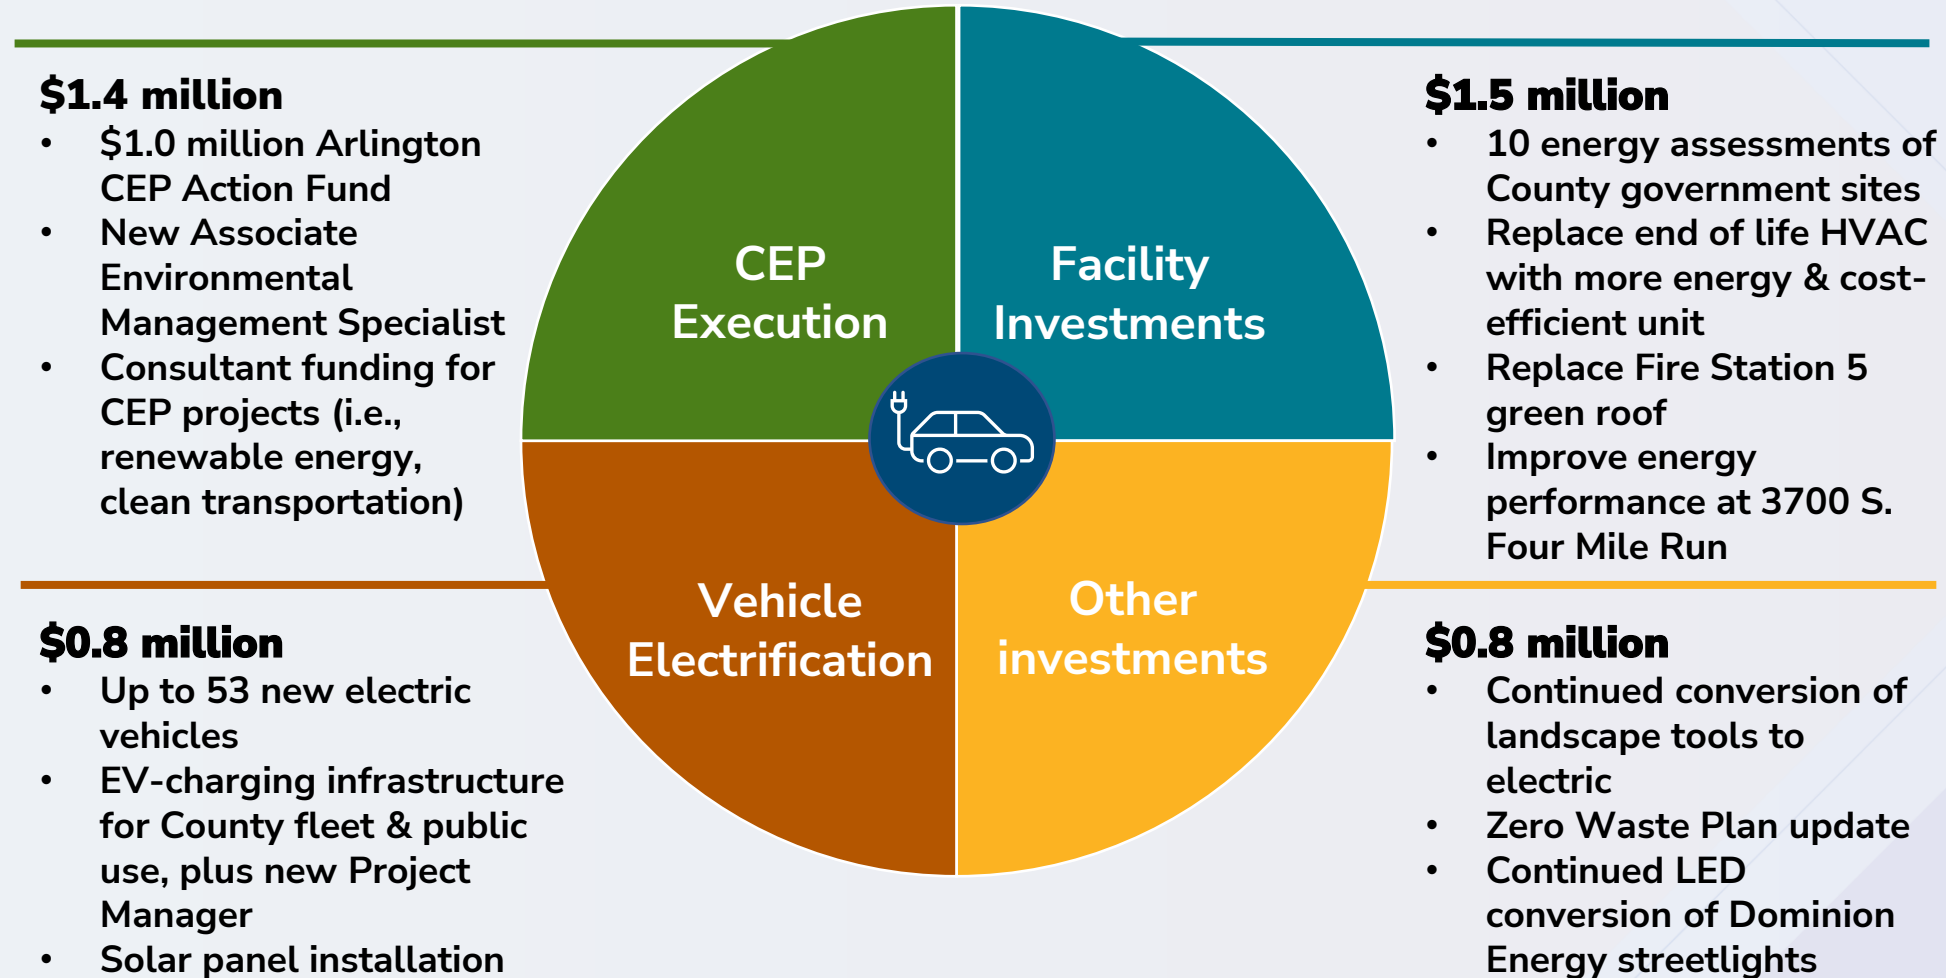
$1.4 million

- $1.0 million Arlington CEP Action Fund
- New Associate Environmental Management Specialist
- Consultant funding for CEP projects (i.e., renewable energy, clean transportation)

CEP Execution

Facility Investments

$1.5 million

- 10 energy assessments of County government sites
- Replace end of life HVAC with more energy & cost-efficient unit
- Replace Fire Station 5 green roof
- Improve energy performance at 3700 S. Four Mile Run

Vehicle Electrification

Other investments

$0.8 million

- Up to 53 new electric vehicles
- EV-charging infrastructure for County fleet & public use, plus new Project Manager
- Solar panel installation

$0.8 million

- Continued conversion of landscape tools to electric
- Zero Waste Plan update
- Continued LED conversion of Dominion Energy streetlights